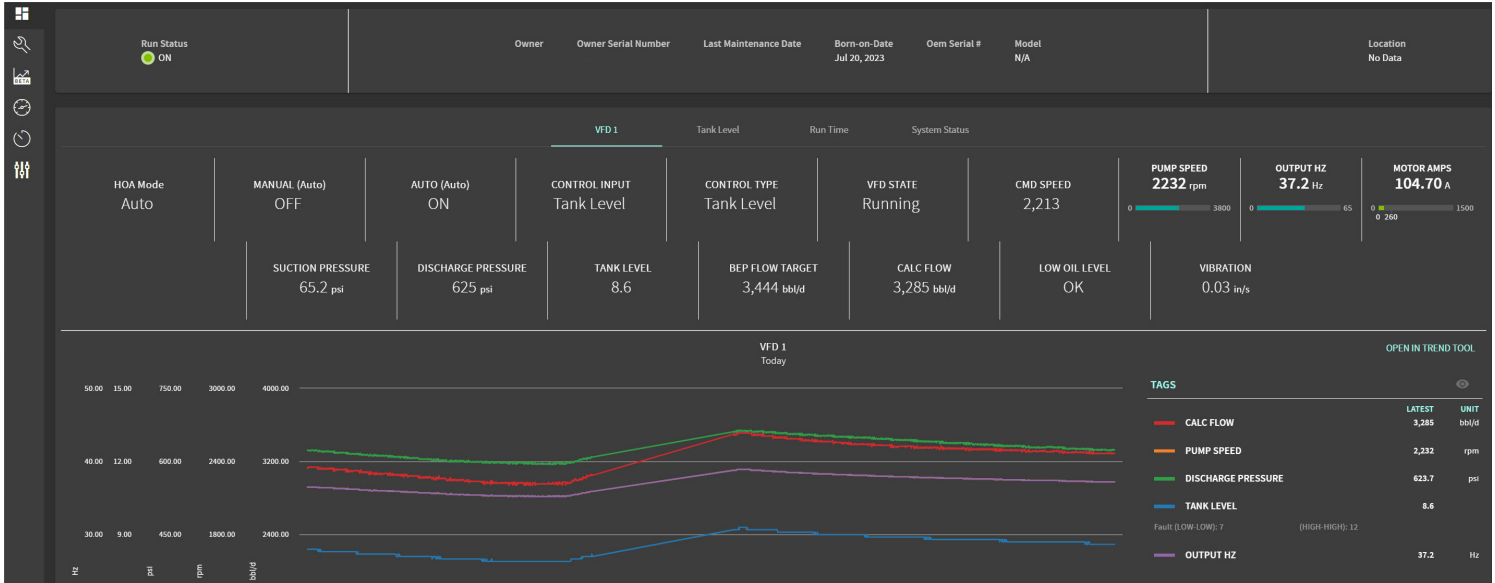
Run Status
ON

Owner | Owner Serial Number | Last Maintenance Date | Born-on-Date | Oem Serial # | Model
Jul 20, 2023 | N/A

Location
No Data

VFD 1 | Tank Level | Run Time | System Status

HOA Mode
Auto

MANUAL (Auto)
OFF

AUTO (Auto)
ON

CONTROL INPUT
Tank Level

CONTROL TYPE
Tank Level

VFD STATE
Running

CMD SPEED
2,213

PUMP SPEED
2232 rpm
0 3800

OUTPUT HZ
37.2 Hz
0 65

MOTOR AMPS
104.70 A
0 1500
0 260

SUCTION PRESSURE
65.2 psi

DISCHARGE PRESSURE
625 psi

TANK LEVEL
8.6

BEP FLOW TARGET
3,444 bbl/d

CALC FLOW
3,285 bbl/d

LOW OIL LEVEL
OK

VIBRATION
0.03 in/s

VFD 1
Today

OPEN IN TREND TOOL

50.00 15.00 750.00 3000.00 4000.00
40.00 12.00 600.00 2400.00 3200.00
30.00 9.00 450.00 1800.00 2400.00
Hz psi rpm bbl/d

TAGS

| | LATEST | UNIT |
|---|---|---|
| CALC FLOW | 3,285 | bbl/d |
| PUMP SPEED | 2,232 | rpm |
| DISCHARGE PRESSURE | 623.7 | psi |
| TANK LEVEL | 8.6 | |

Fault (LOW-LOW): 7 (HIGH-HIGH): 12

| OUTPUT HZ | 37.2 | Hz |
|---|---|---|